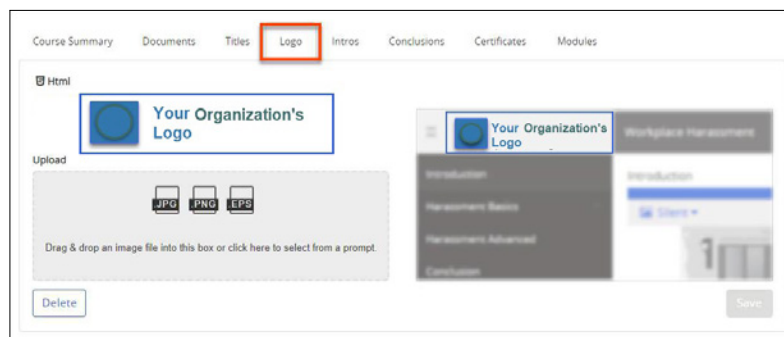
Course Summary Documents Titles Logo Intros Conclusions Certificates Modules

Html

Your Organization's Logo

Upload

JPG PNG EPS

Drag & drop an image file into this box or click here to select from a prompt.

Delete

Your Organization's Logo

Workplace Harassment

Introduction

Harassment Basics

Harassment Advanced

Conclusion

Introduction

Silent

Save